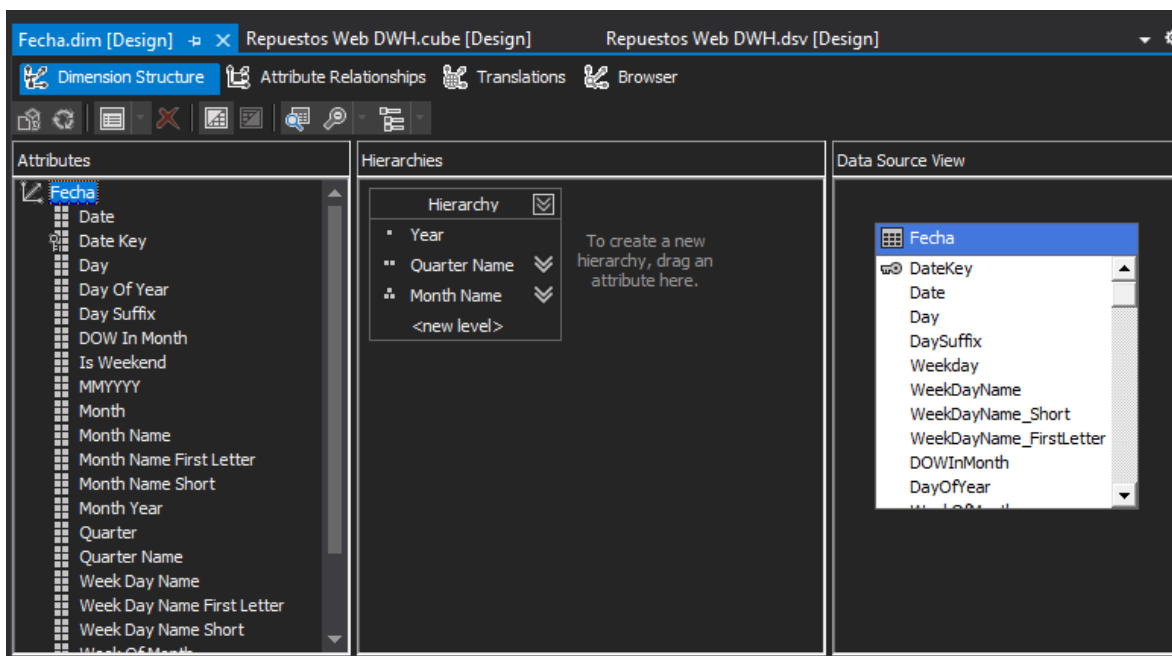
Fecha.dim [Design] ⊣ × Repuestos Web DWH.cube [Design] Repuestos Web DWH.dsv [Design]

Dimension Structure Attribute Relationships Translations Browser

Attributes

Fecha
Date
Date Key
Day
Day Of Year
Day Suffix
DOW In Month
Is Weekend
MMYYYY
Month
Month Name
Month Name First Letter
Month Name Short
Month Year
Quarter
Quarter Name
Week Day Name
Week Day Name First Letter
Week Day Name Short
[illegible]

Hierarchies

Hierarchy
Year
Quarter Name
Month Name
<new level>

To create a new hierarchy, drag an attribute here.

Data Source View

Fecha
DateKey
Date
Day
DaySuffix
Weekday
WeekDayName
WeekDayName_Short
WeekDayName_FirstLetter
DOWInMonth
DayOfYear
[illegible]